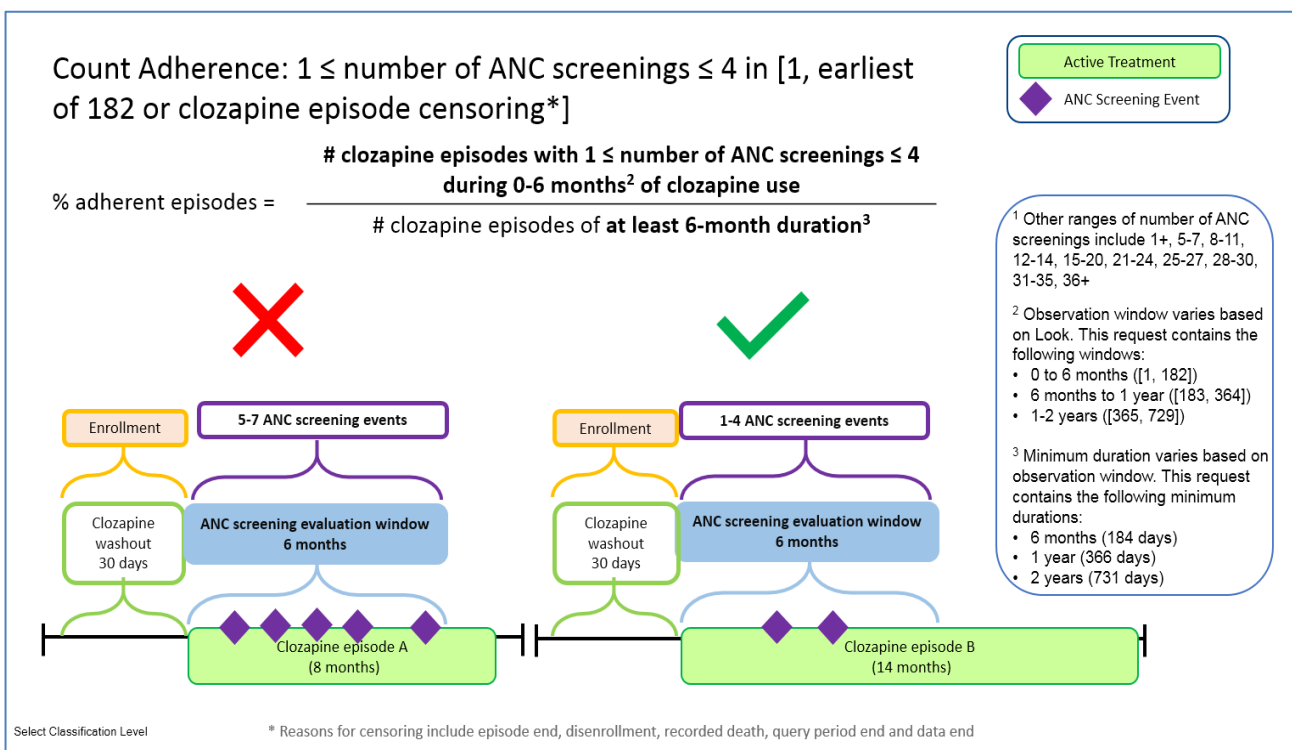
Count Adherence: 1 ≤ number of ANC screenings ≤ 4 in [1, earliest of 182 or clozapine episode censoring*]

Active Treatment

ANC Screening Event

% adherent episodes = $\frac{\text{\# clozapine episodes with 1 ≤ number of ANC screenings ≤ 4 during 0-6 months}^2\text{ of clozapine use}}{\text{\# clozapine episodes of at least 6-month duration}^3}$

$^1$ Other ranges of number of ANC screenings include 1+, 5-7, 8-11, 12-14, 15-20, 21-24, 25-27, 28-30, 31-35, 36+

$^2$ Observation window varies based on Look. This request contains the following windows:
• 0 to 6 months ([1, 182])
• 6 months to 1 year ([183, 364])
• 1-2 years ([365, 729])

$^3$ Minimum duration varies based on observation window. This request contains the following minimum durations:
• 6 months (184 days)
• 1 year (366 days)
• 2 years (731 days)

Enrollment

5-7 ANC screening events

Clozapine washout 30 days

ANC screening evaluation window 6 months

Clozapine episode A (8 months)

Enrollment

1-4 ANC screening events

Clozapine washout 30 days

ANC screening evaluation window 6 months

Clozapine episode B (14 months)

Select Classification Level

* Reasons for censoring include episode end, disenrollment, recorded death, query period end and data end